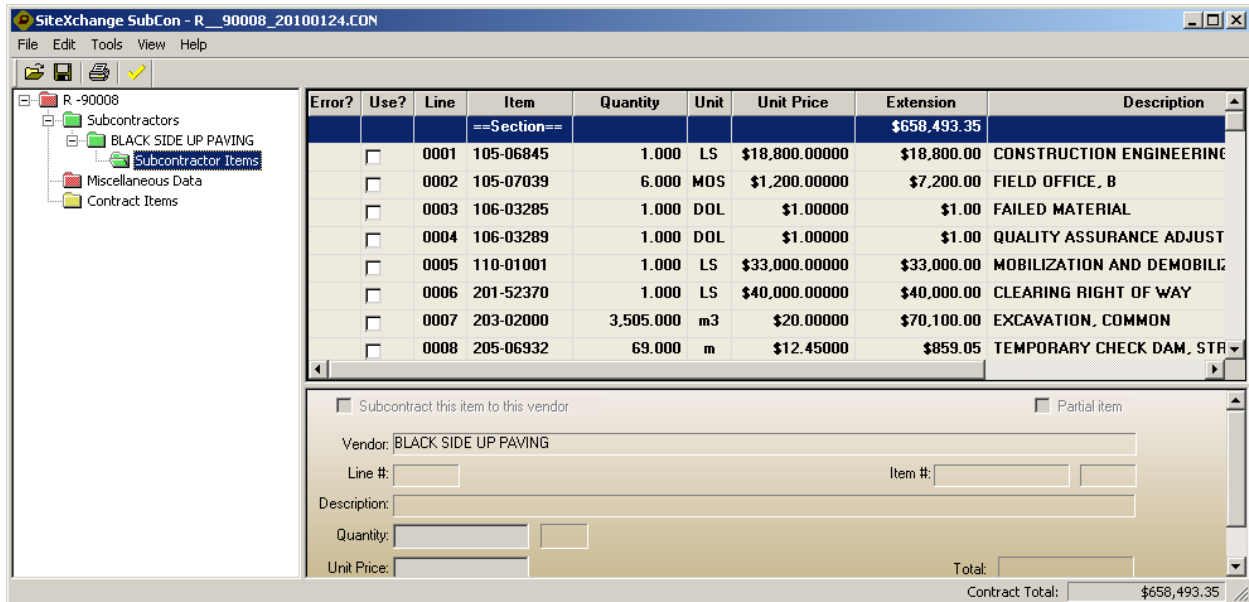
SiteXchange SubCon - R__90008_20100124.CON

File Edit Tools View Help

R -90008
Subcontractors
BLACK SIDE UP PAVING
Subcontractor Items
Miscellaneous Data
Contract Items

| Error? | Use? | Line | Item | Quantity | Unit | Unit Price | Extension | Description |
|---|---|---|---|---|---|---|---|---|
| | | | ==Section== | | | | $658,493.35 | |
| | | 0001 | 105-06845 | 1.000 | LS | $18,800.00000 | $18,800.00 | CONSTRUCTION ENGINEERING |
| | | 0002 | 105-07039 | 6.000 | MOS | $1,200.00000 | $7,200.00 | FIELD OFFICE, B |
| | | 0003 | 106-03285 | 1.000 | DOL | $1.00000 | $1.00 | FAILED MATERIAL |
| | | 0004 | 106-03289 | 1.000 | DOL | $1.00000 | $1.00 | QUALITY ASSURANCE ADJUST |
| | | 0005 | 110-01001 | 1.000 | LS | $33,000.00000 | $33,000.00 | MOBILIZATION AND DEMOBILI |
| | | 0006 | 201-52370 | 1.000 | LS | $40,000.00000 | $40,000.00 | CLEARING RIGHT OF WAY |
| | | 0007 | 203-02000 | 3,505.000 | m3 | $20.00000 | $70,100.00 | EXCAVATION, COMMON |
| | | 0008 | 205-06932 | 69.000 | m | $12.45000 | $859.05 | TEMPORARY CHECK DAM, STR |

Subcontract this item to this vendor
Partial item
Vendor: BLACK SIDE UP PAVING
Line #:
Item #:
Description:
Quantity:
Unit Price:
Total:
Contract Total: $658,493.35